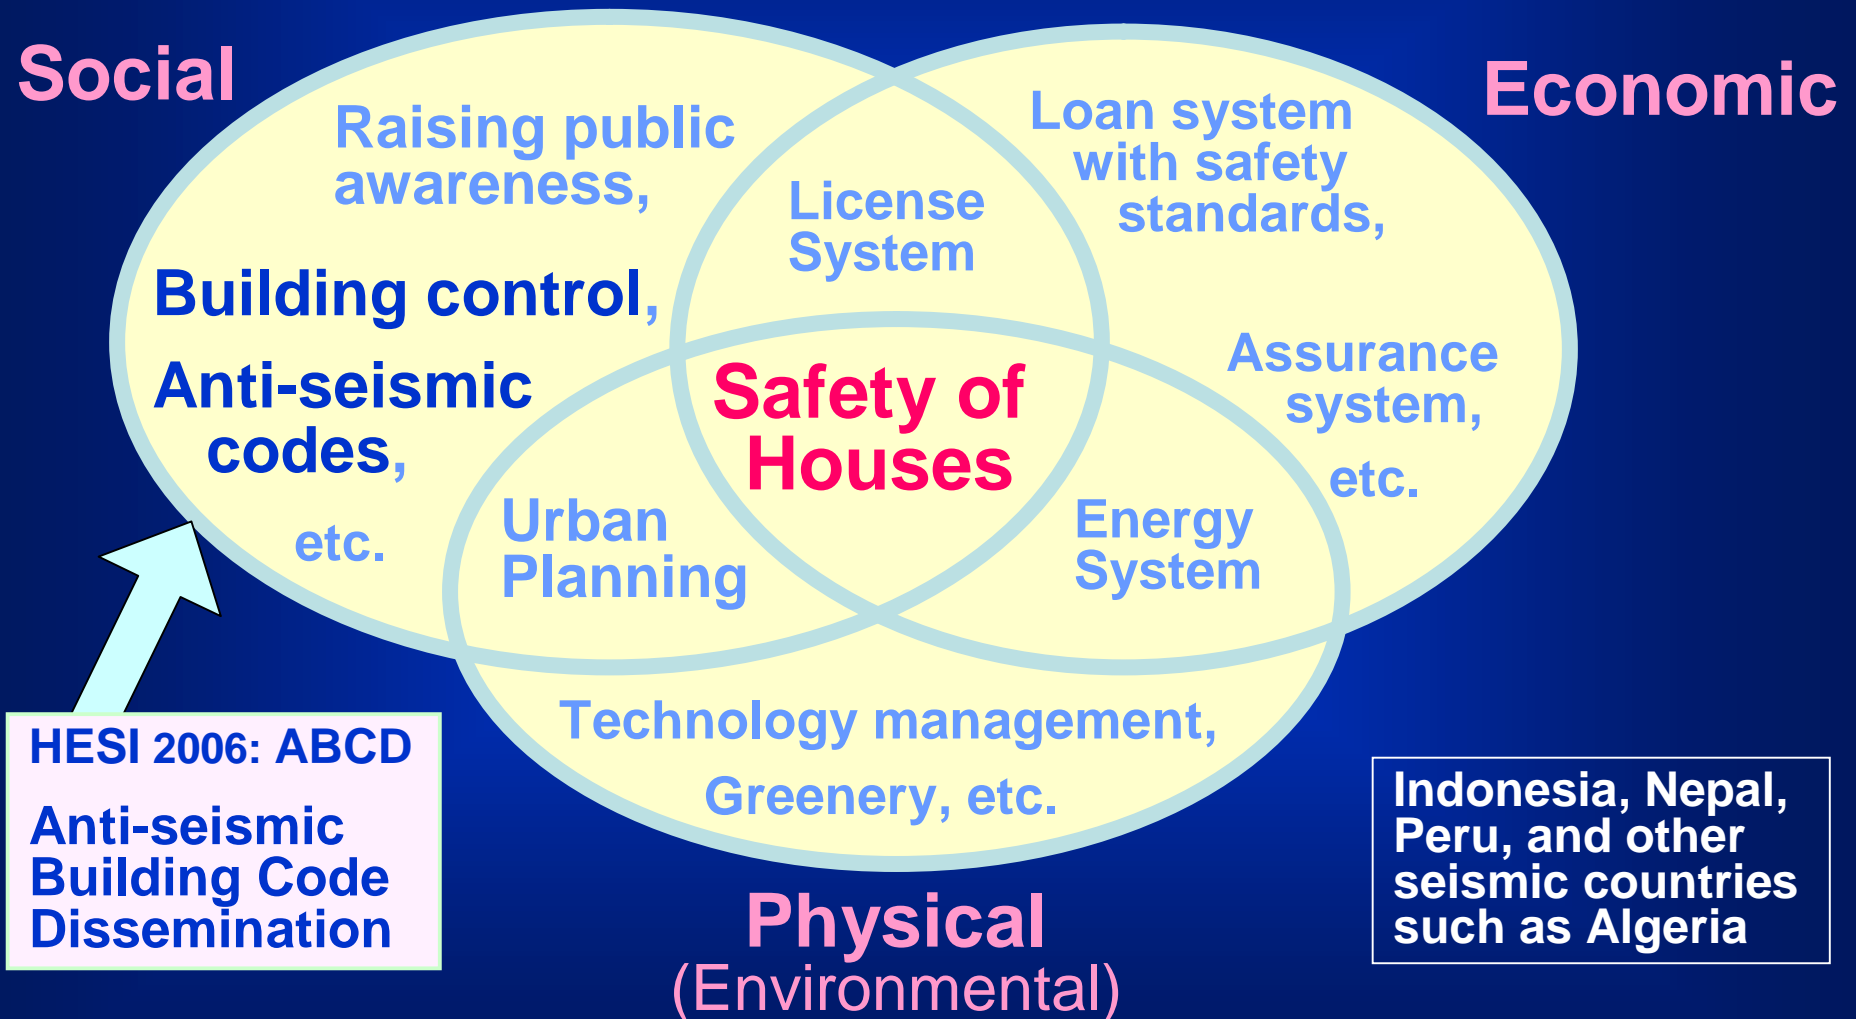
Social

Economic

Raising public awareness,

Building control,

Anti-seismic codes,

etc.

License System

Loan system with safety standards,

Assurance system,

etc.

Safety of Houses

Urban Planning

Energy System

Technology management,

Greenery, etc.

HESI 2006: ABCD

Anti-seismic Building Code Dissemination

Physical
(Environmental)

Indonesia, Nepal, Peru, and other seismic countries such as Algeria